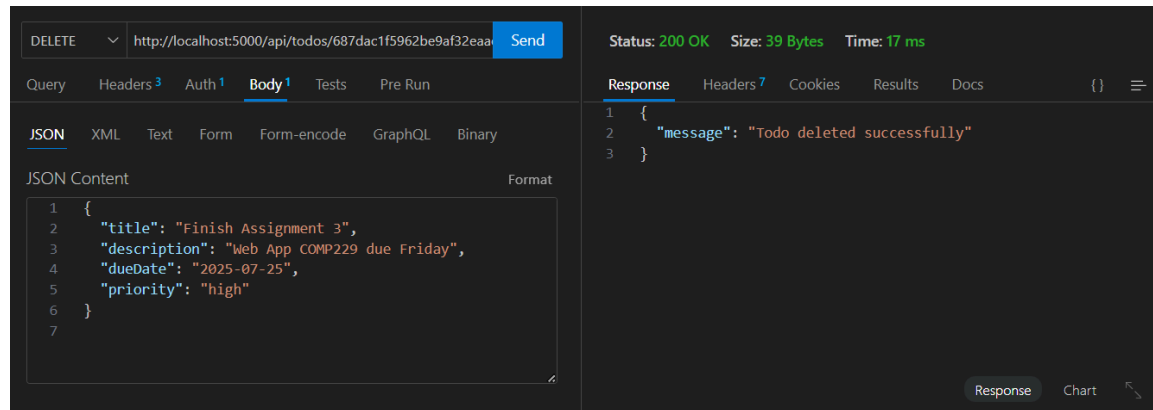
DELETE http://localhost:5000/api/todos/687dac1f5962be9af32eaa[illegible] Send

Query Headers 3 Auth 1 Body 1 Tests Pre Run

JSON XML Text Form Form-encode GraphQL Binary

JSON Content Format

1 {
2 "title": "Finish Assignment 3",
3 "description": "Web App COMP229 due Friday",
4 "dueDate": "2025-07-25",
5 "priority": "high"
6 }
7

Status: 200 OK Size: 39 Bytes Time: 17 ms

Response Headers 7 Cookies Results Docs {}

1 {
2 "message": "Todo deleted successfully"
3 }

Response Chart